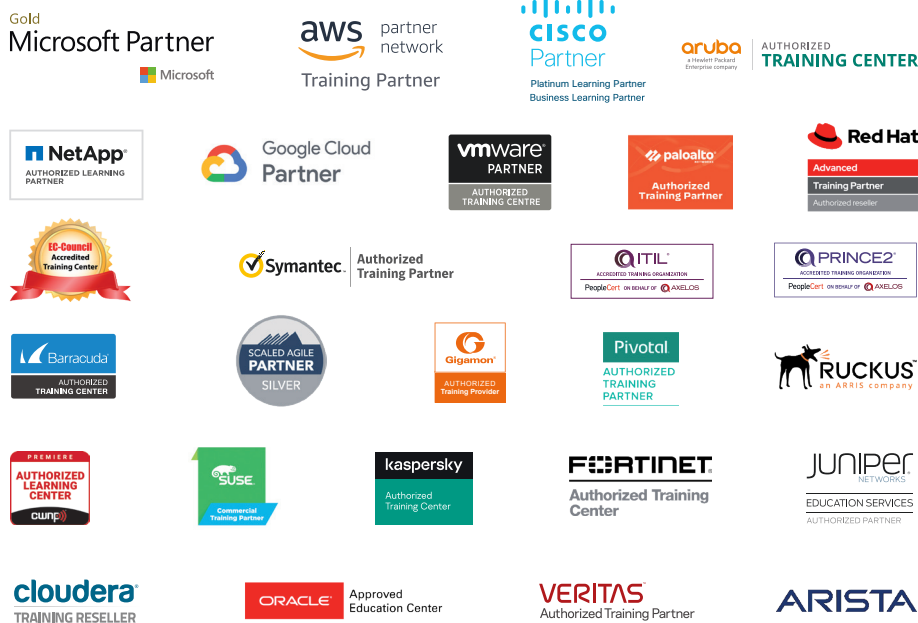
Gold
Microsoft Partner
Microsoft

aws partner network
Training Partner

CISCO
Partner
Platinum Learning Partner
Business Learning Partner

aruba
a Hewlett Packard Enterprise company
AUTHORIZED
TRAINING CENTER

NetApp
AUTHORIZED LEARNING PARTNER

Google Cloud
Partner

vmware
PARTNER
AUTHORIZED TRAINING CENTRE

paloalto
Authorized Training Partner

Red Hat
Advanced
Training Partner
Authorized reseller

EC-Council
Accredited Training Center

Symantec.
Authorized Training Partner

ITIL
ACCREDITED TRAINING ORGANIZATION
PeopleCert ON BEHALF OF AXELOS

PRINCE2
ACCREDITED TRAINING ORGANIZATION
PeopleCert ON BEHALF OF AXELOS

Barracuda
AUTHORIZED TRAINING CENTER

SCALED AGILE
PARTNER
SILVER

Gigamon
AUTHORIZED
Training Provider

Pivotal
AUTHORIZED TRAINING PARTNER

RUCKUS
an ARRIS company

PREMIERE
AUTHORIZED LEARNING CENTER
CWNP

SUSE
Commercial Training Partner

kaspersky
Authorized Training Center

FORTINET
Authorized Training Center

JUNIPER
NETWORKS
EDUCATION SERVICES
AUTHORIZED PARTNER

cloudera
TRAINING RESELLER

ORACLE
Approved Education Center

VERITAS
Authorized Training Partner

ARISTA